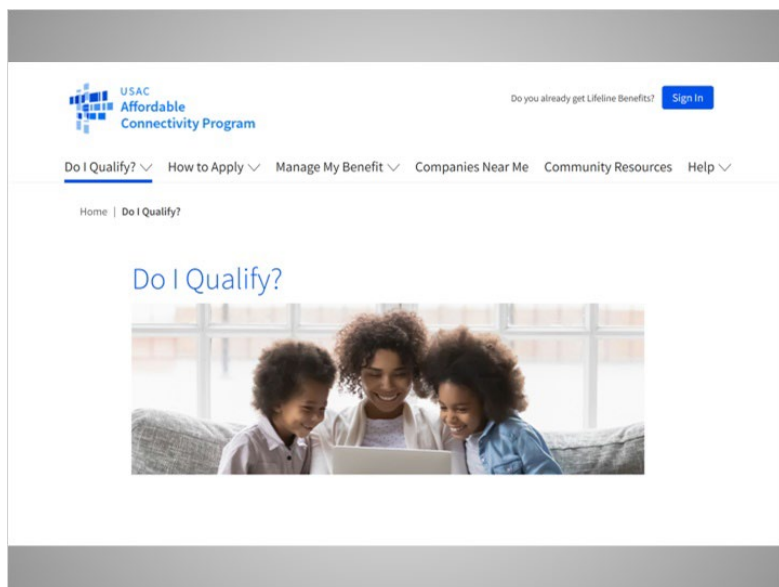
USAC
Affordable
Connectivity Program

Do you already get Lifeline Benefits? Sign In

Do I Qualify? How to Apply Manage My Benefit Companies Near Me Community Resources Help

Home | Do I Qualify?

Do I Qualify?